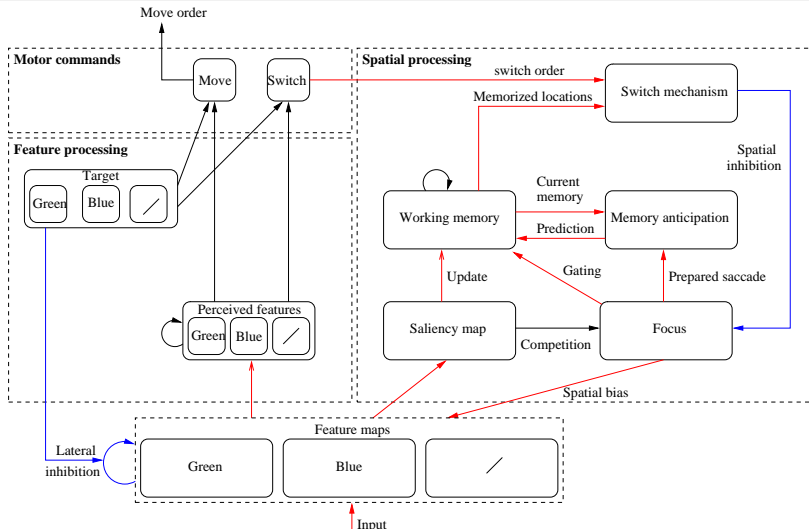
Move order

Motor commands

Move

Switch

Spatial processing

switch order

Switch mechanism

Memorized locations

Feature processing

Target

Green

Blue

/

Spatial inhibition

Current memory

Working memory

Memory anticipation

Prediction

Update

Gating

Prepared saccade

Perceived features

Green

Blue

/

Saliency map

Competition

Focus

Spatial bias

Feature maps

Lateral inhibition

Green

Blue

/

Input